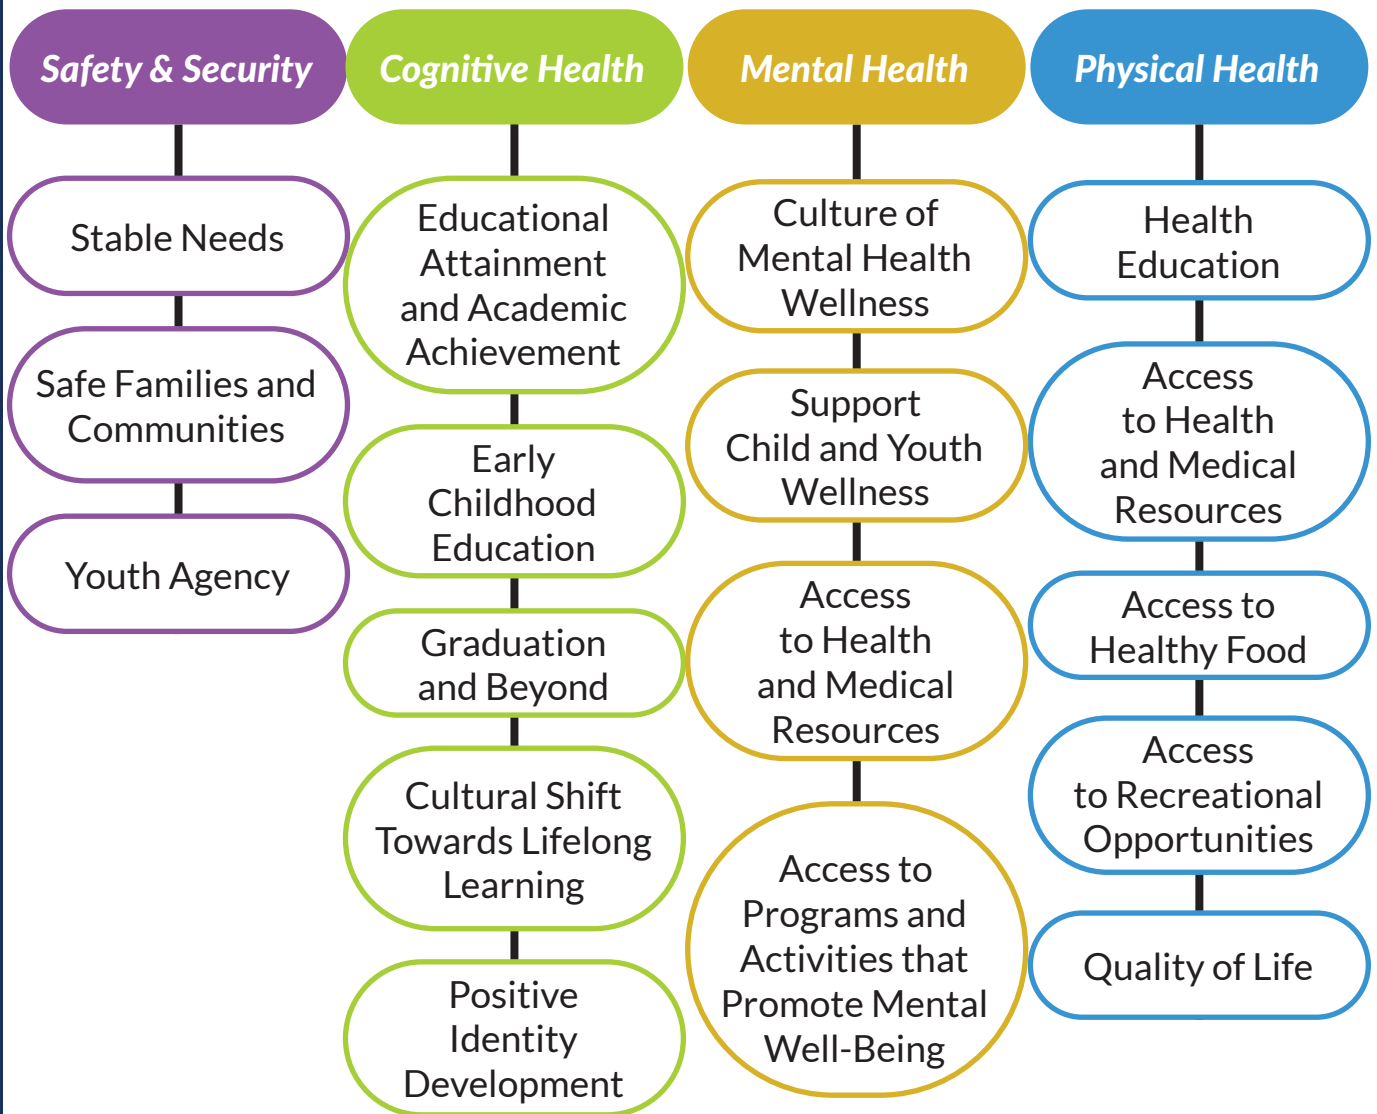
Safety & Security

Stable Needs

Safe Families and Communities

Youth Agency

Cognitive Health

Educational Attainment and Academic Achievement

Early Childhood Education

Graduation and Beyond

Cultural Shift Towards Lifelong Learning

Positive Identity Development

Mental Health

Culture of Mental Health Wellness

Support Child and Youth Wellness

Access to Health and Medical Resources

Access to Programs and Activities that Promote Mental Well-Being

Physical Health

Health Education

Access to Health and Medical Resources

Access to Healthy Food

Access to Recreational Opportunities

Quality of Life